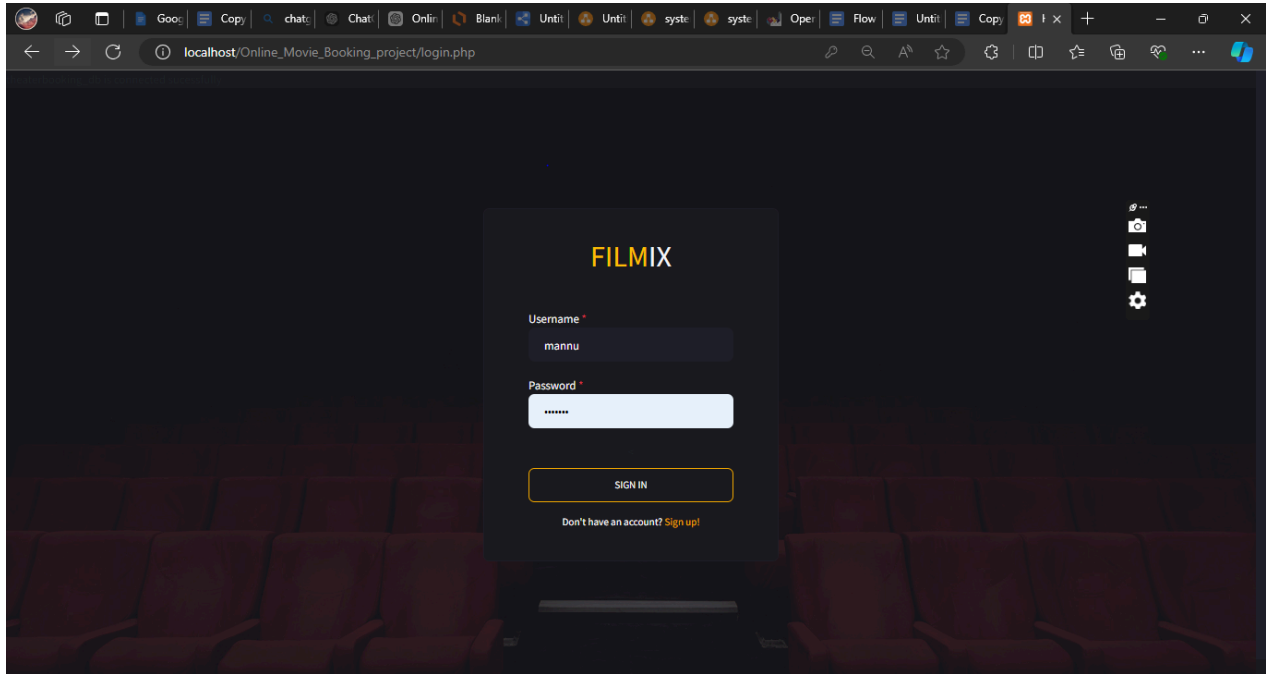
Goo | Copy | chat | Chat | Onli | Blank | Unti | Unti | syste | syste | Oper | Flow | Unti | Copy | F ×

localhost/Online_Movie_Booking_project/login.php

FILMIX

Username *

mannu

Password *

••••••••

SIGN IN

Don't have an account? Sign up!